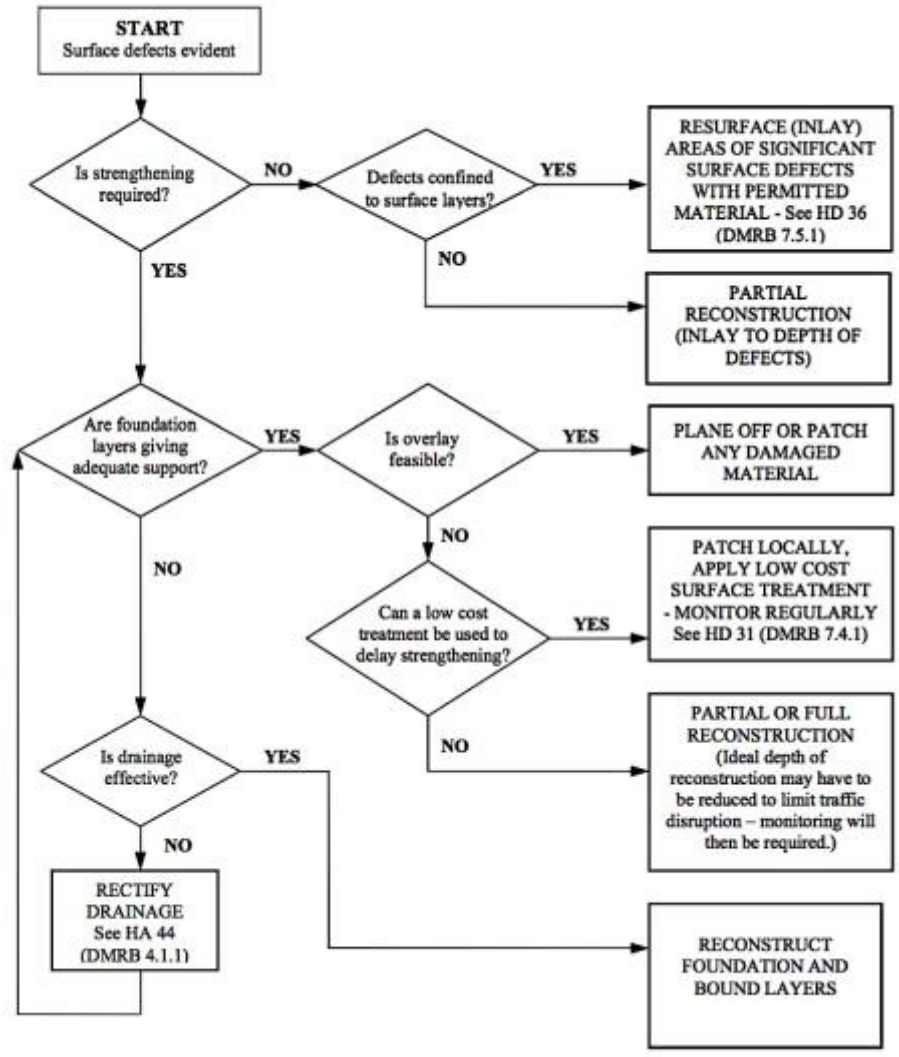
START
Surface defects evident

Is strengthening required?

NO

Defects confined to surface layers?

YES

RESURFACE (INLAY) AREAS OF SIGNIFICANT SURFACE DEFECTS WITH PERMITTED MATERIAL - See HD 36 (DMRB 7.5.1)

NO

PARTIAL RECONSTRUCTION (INLAY TO DEPTH OF DEFECTS)

YES

Are foundation layers giving adequate support?

YES

Is overlay feasible?

YES

PLANE OFF OR PATCH ANY DAMAGED MATERIAL

NO

NO

PATCH LOCALLY, APPLY LOW COST SURFACE TREATMENT - MONITOR REGULARLY See HD 31 (DMRB 7.4.1)

Can a low cost treatment be used to delay strengthening?

YES

PARTIAL OR FULL RECONSTRUCTION (Ideal depth of reconstruction may have to be reduced to limit traffic disruption – monitoring will then be required.)

NO

Is drainage effective?

YES

NO

RECTIFY DRAINAGE See HA 44 (DMRB 4.1.1)

RECONSTRUCT FOUNDATION AND BOUND LAYERS